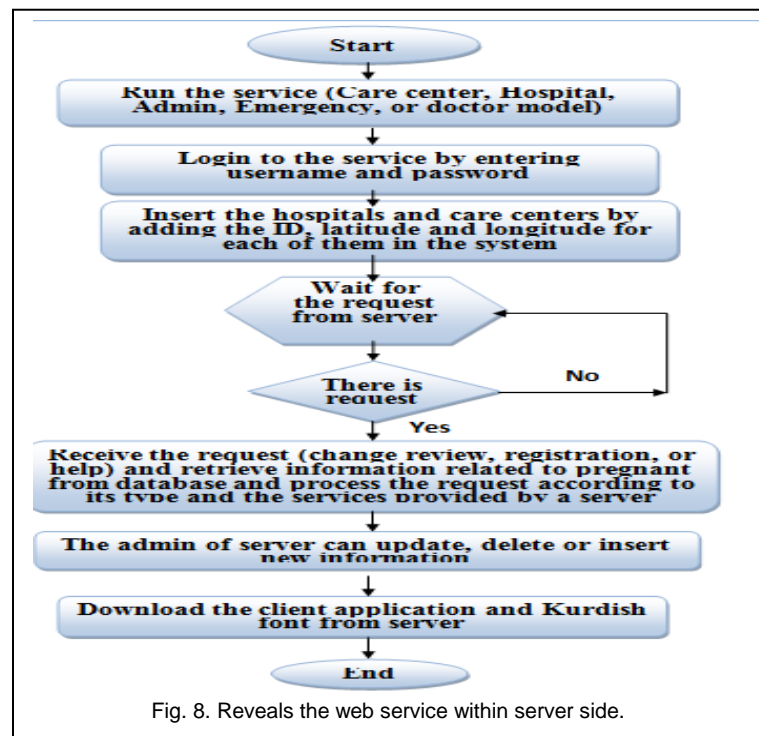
Start

Run the service (Care center, Hospital, Admin, Emergency, or doctor model)

Login to the service by entering username and password

Insert the hospitals and care centers by adding the ID, latitude and longitude for each of them in the system

Wait for the request from server

There is request

No

Yes

Receive the request (change review, registration, or help) and retrieve information related to pregnant from database and process the request according to its type and the services provided by a server

The admin of server can update, delete or insert new information

Download the client application and Kurdish font from server

End

Fig. 8. Reveals the web service within server side.